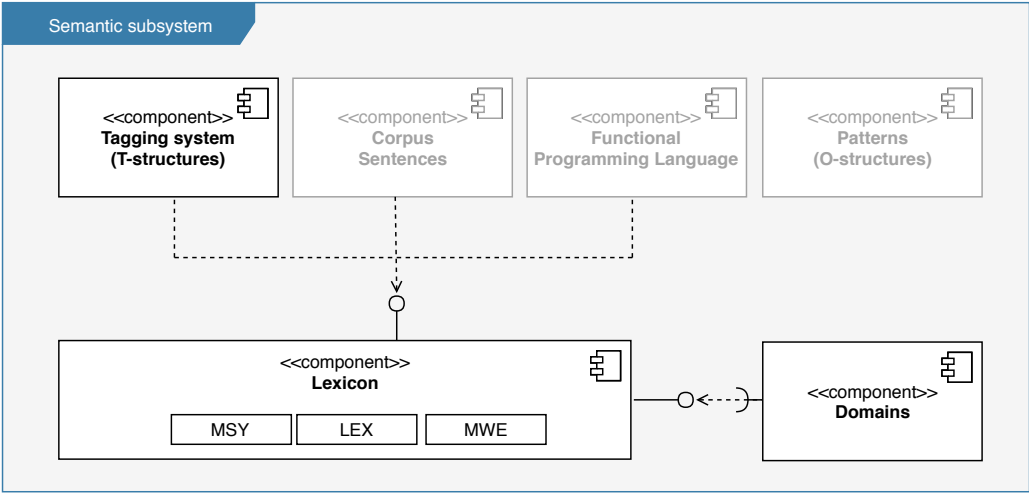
Semantic subsystem

<<component>>
Tagging system
(T-structures)

<<component>>
Corpus
Sentences

<<component>>
Functional
Programming Language

<<component>>
Patterns
(O-structures)

<<component>>
Lexicon

MSY

LEX

MWE

<<component>>
Domains